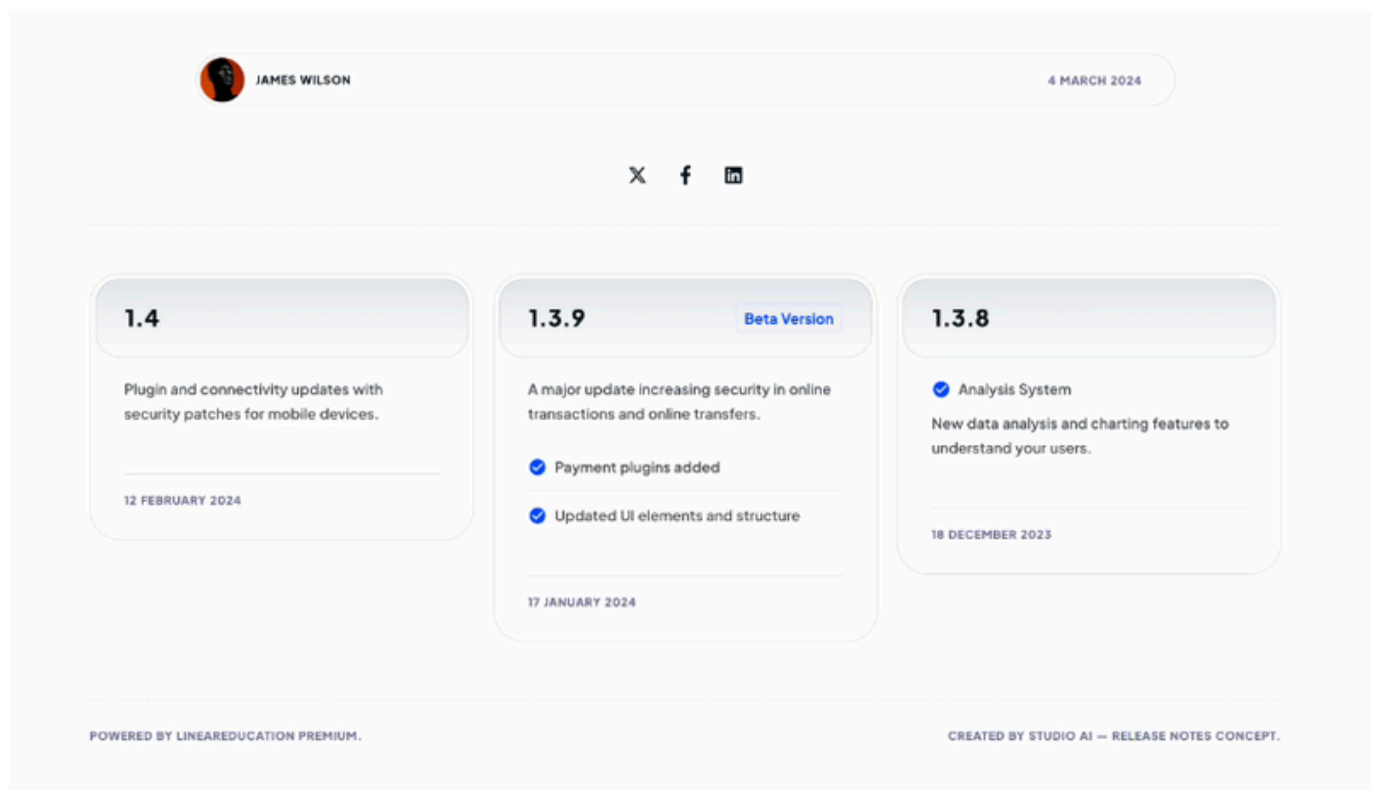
JAMES WILSON

4 MARCH 2024

1.4

Plugin and connectivity updates with security patches for mobile devices.

12 FEBRUARY 2024

1.3.9

Beta Version

A major update increasing security in online transactions and online transfers.

Payment plugins added

Updated UI elements and structure

17 JANUARY 2024

1.3.8

Analysis System

New data analysis and charting features to understand your users.

18 DECEMBER 2023

POWERED BY LINEAREDUCATION PREMIUM.

CREATED BY STUDIO AI — RELEASE NOTES CONCEPT.